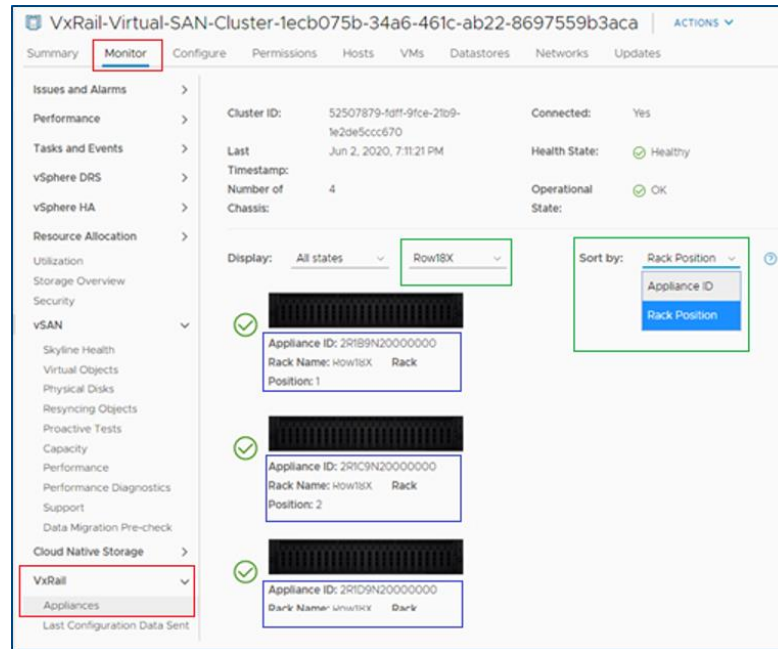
VxRail-Virtual-SAN-Cluster-1ecb075b-34a6-461c-ab22-8697559b3aca | ACTIONS

Summary Monitor Configure Permissions Hosts VMs Datastores Networks Updates

Issues and Alarms
Performance
Tasks and Events
vSphere DRS
vSphere HA
Resource Allocation
Utilization
Storage Overview
Security
vSAN
Skyline Health
Virtual Objects
Physical Disks
Resyncing Objects
Proactive Tests
Capacity
Performance
Performance Diagnostics
Support
Data Migration Pre-check
Cloud Native Storage
VxRail
Appliances
Last Configuration Data Sent

Cluster ID: 52507879-fdff-9fce-21b9-1e2de5ccc670
Last Timestamp: Jun 2, 2020, 7:11:21 PM
Number of Chassis: 4
Connected: Yes
Health State: Healthy
Operational State: OK

Display: All states Row18X
Sort by: Rack Position
Appliance ID
Rack Position

Appliance ID: 2R1B9N20000000
Rack Name: Row18X Rack Position: 1

Appliance ID: 2R1C9N20000000
Rack Name: Row18X Rack Position: 2

Appliance ID: 2R1D9N20000000
Rack Name: Row18X Rack